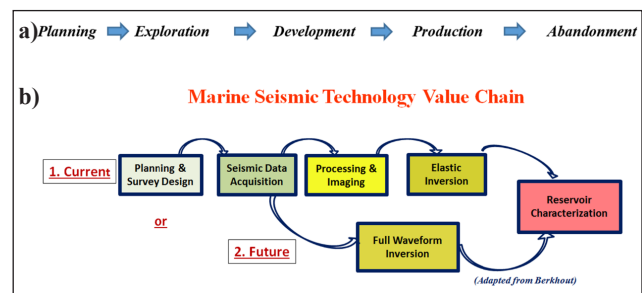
a) Planning Exploration Development Production Abandonment

b) Marine Seismic Technology Value Chain

1. Current

Planning & Survey Design

Seismic Data Acquisition

Processing & Imaging

Elastic Inversion

Reservoir Characterization

or

2. Future

Full Waveform Inversion

(Adapted from Berkhout)